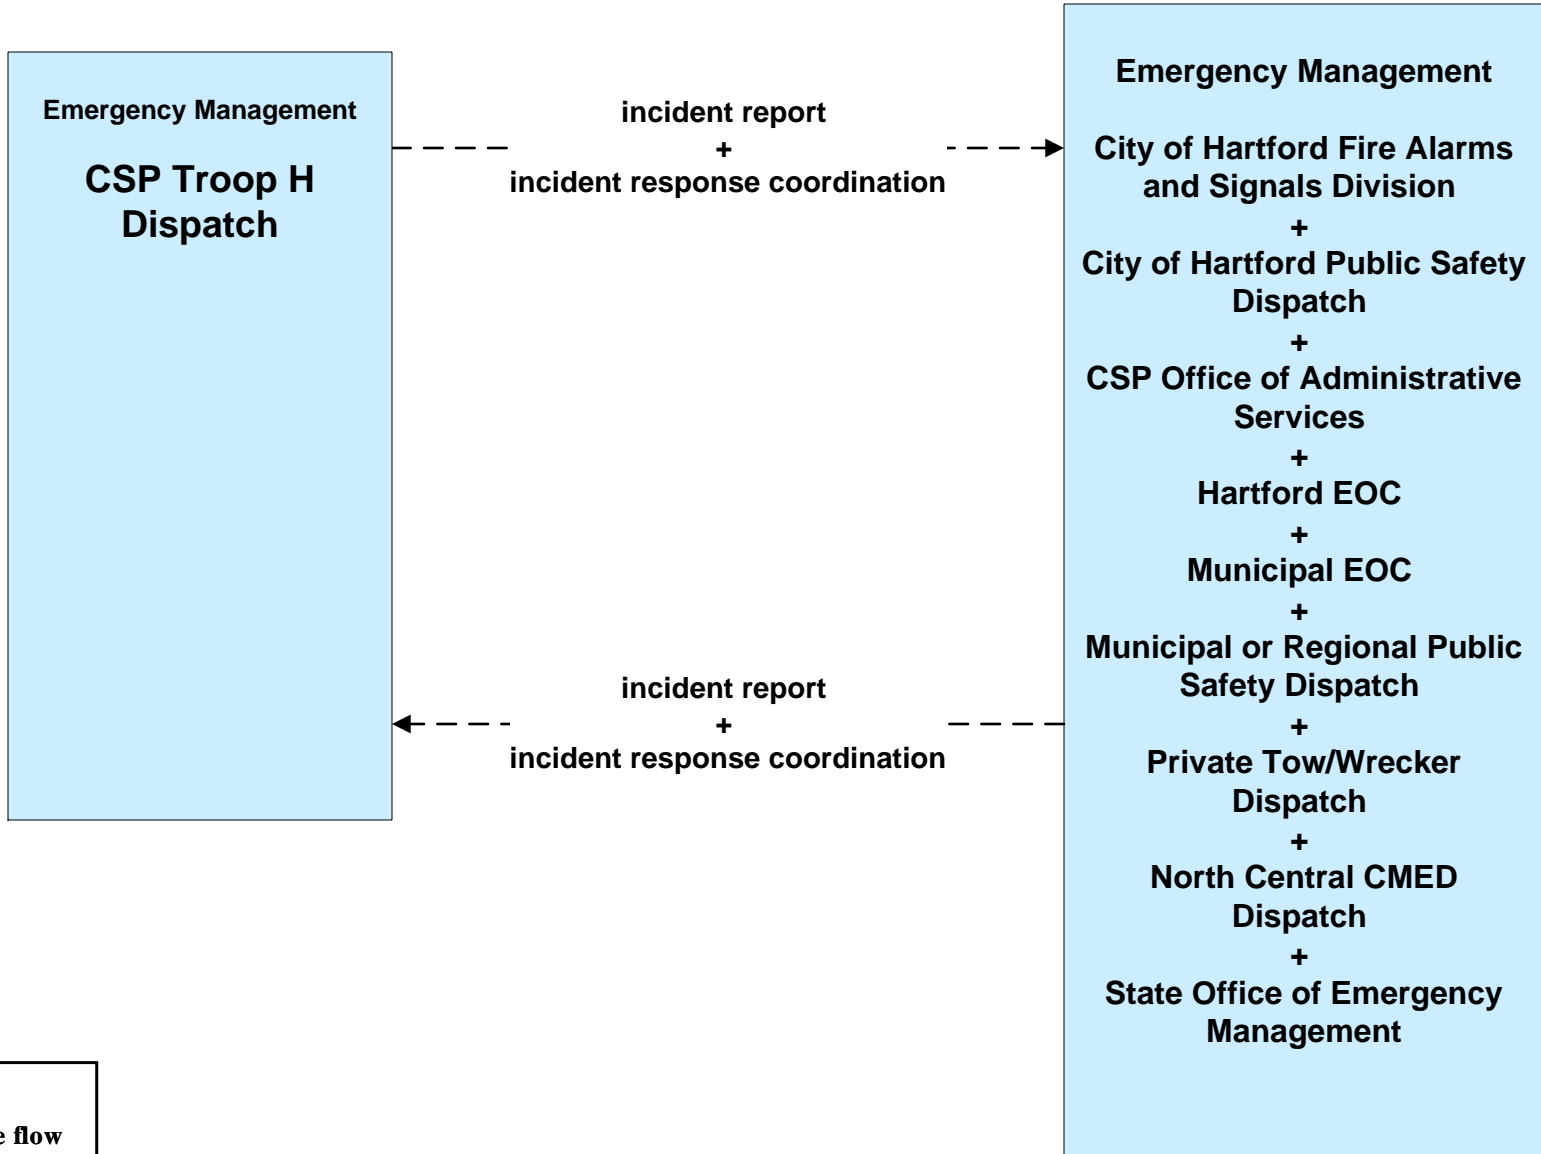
Emergency Management

CSP Troop H Dispatch

incident report
+
incident response coordination

Emergency Management

City of Hartford Fire Alarms and Signals Division
+
City of Hartford Public Safety Dispatch
+
CSP Office of Administrative Services
+
Hartford EOC
+
Municipal EOC
+
Municipal or Regional Public Safety Dispatch
+
Private Tow/Wrecker Dispatch
+
North Central CMED Dispatch
+
State Office of Emergency Management

incident report
+
incident response coordination

e flow